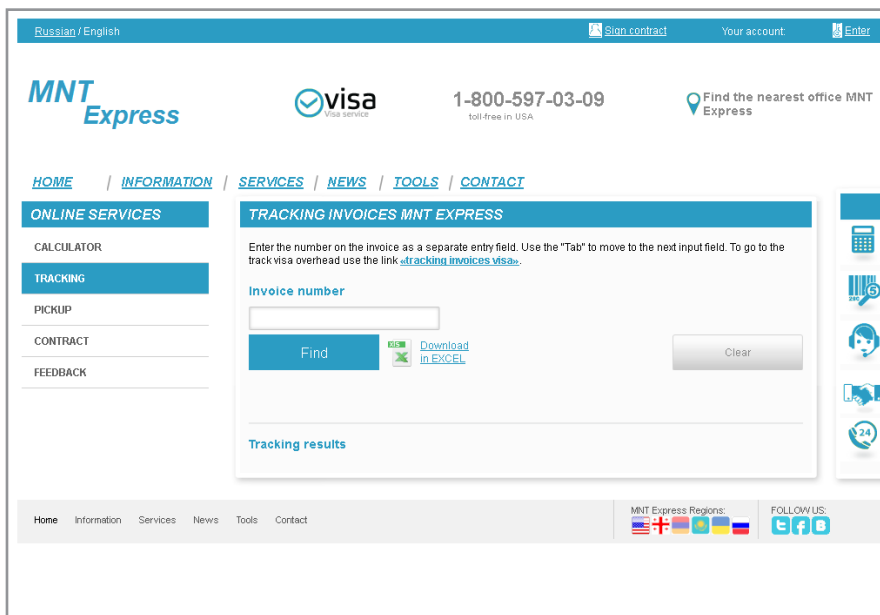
Russian / English

Sign contract

Your account:

Enter

MNT Express

visa
Visa service

1-800-597-03-09
toll-free in USA

Find the nearest office MNT Express

HOME | INFORMATION | SERVICES | NEWS | TOOLS | CONTACT

ONLINE SERVICES

CALCULATOR

TRACKING

PICKUP

CONTRACT

FEEDBACK

TRACKING INVOICES MNT EXPRESS

Enter the number on the invoice as a separate entry field. Use the "Tab" to move to the next input field. To go to the track visa overhead use the link «tracking invoices visa».

Invoice number

Find

Download in EXCEL

Clear

Tracking results

24

Home Information Services News Tools Contact

MNT Express Regions:

FOLLOW US: